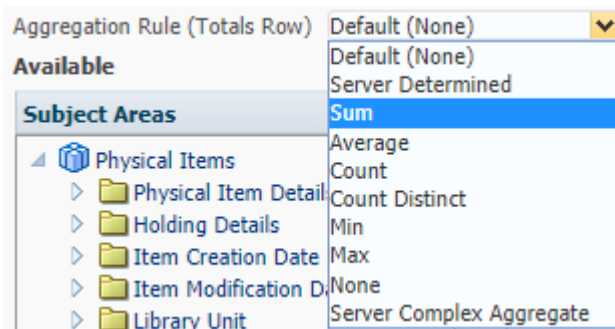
Aggregation Rule (Totals Row) Default (None)

Available

Subject Areas

Physical Items
Physical Item Detail
Holding Details
Item Creation Date
Item Modification D
Library Unit

Default (None)
Server Determined
Sum
Average
Count
Count Distinct
Min
Max
None
Server Complex Aggregate